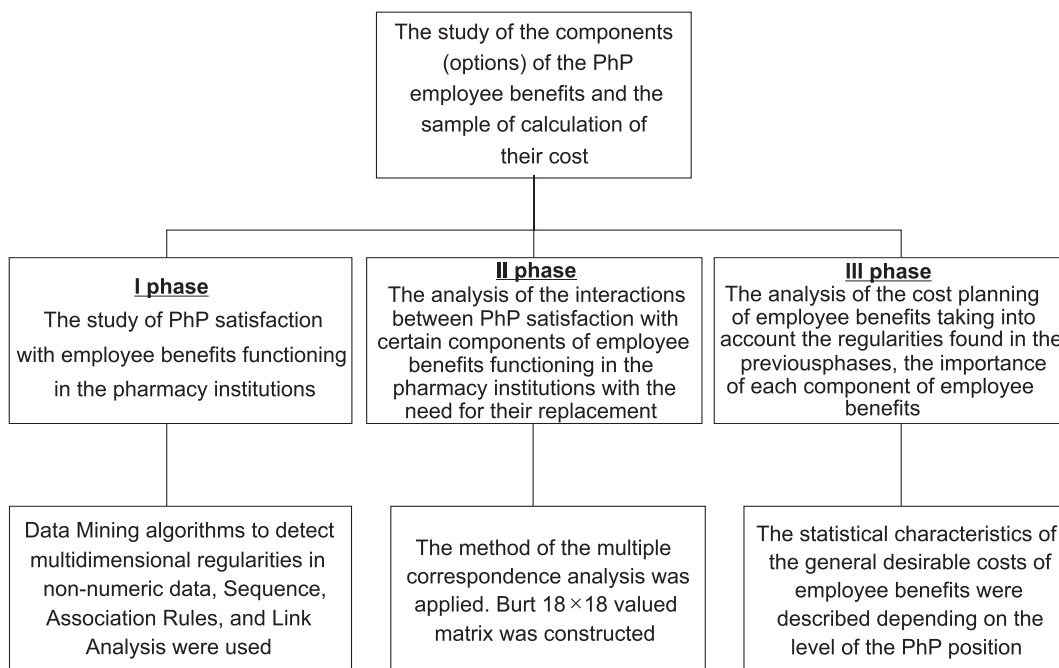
The study of the components (options) of the PhP employee benefits and the sample of calculation of their cost

I phase
The study of PhP satisfaction with employee benefits functioning in the pharmacy institutions

II phase
The analysis of the interactions between PhP satisfaction with certain components of employee benefits functioning in the pharmacy institutions with the need for their replacement

III phase
The analysis of the cost planning of employee benefits taking into account the regularities found in the previousphases, the importance of each component of employee benefits

Data Mining algorithms to detect multidimensional regularities in non-numeric data, Sequence, Association Rules, and Link Analysis were used

The method of the multiple correspondence analysis was applied. Burt $18 \times 18$ valued matrix was constructed

The statistical characteristics of the general desirable costs of employee benefits were described depending on the level of the PhP position